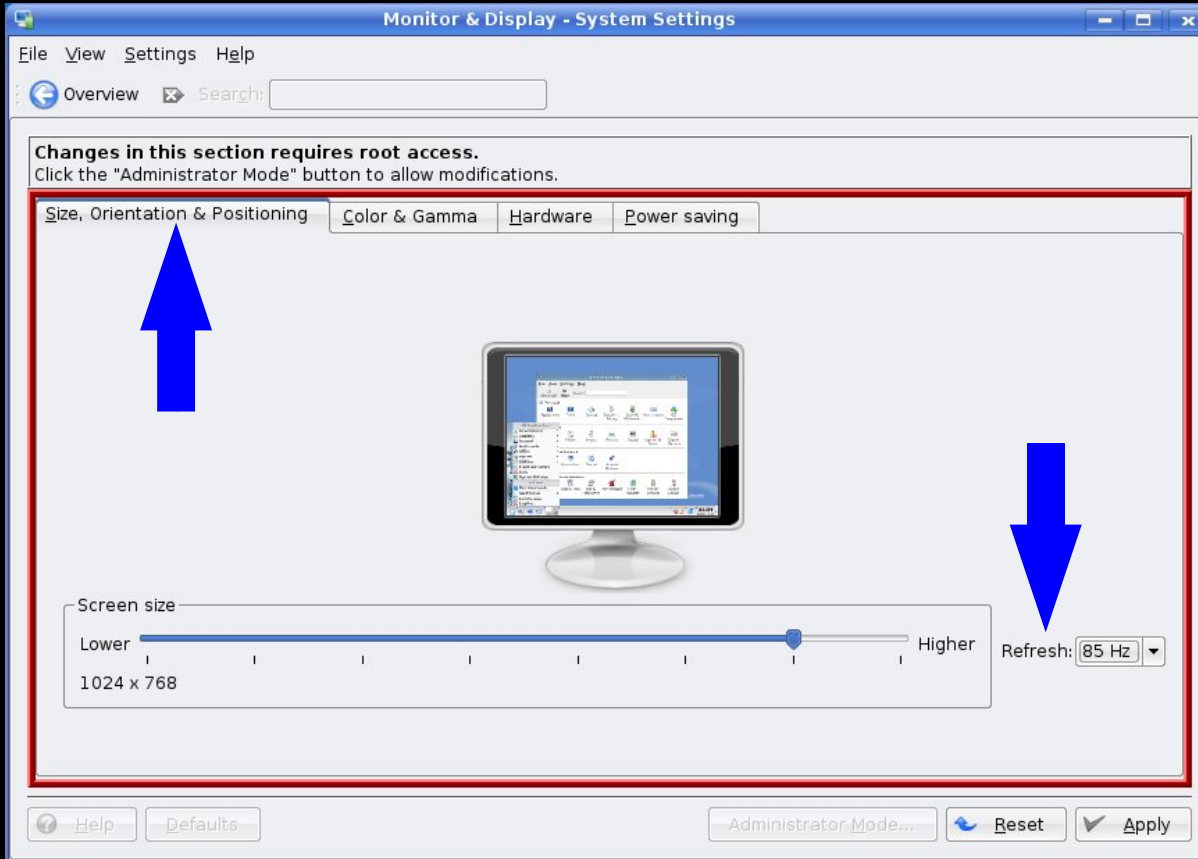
Monitor & Display - System Settings

File View Settings Help

Overview Search:

Changes in this section requires root access.
Click the "Administrator Mode" button to allow modifications.

Size, Orientation & Positioning | Color & Gamma | Hardware | Power saving

Screen size
Lower Higher
1024 x 768

Refresh: 85 Hz

Help Defaults Administrator Mode... Reset Apply